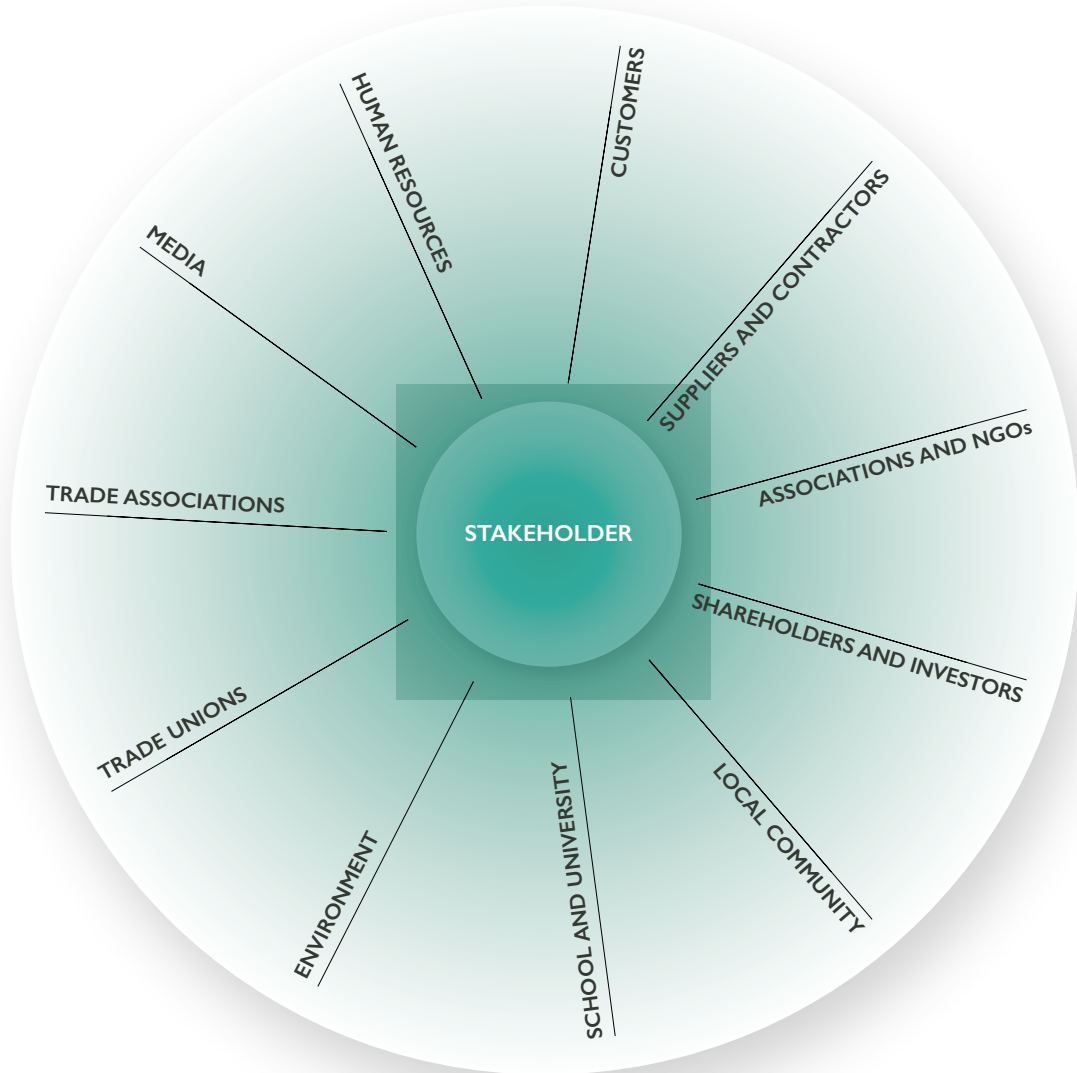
STAKEHOLDER

CUSTOMERS

SUPPLIERS AND CONTRACTORS

ASSOCIATIONS AND NGOs

SHAREHOLDERS AND INVESTORS

LOCAL COMMUNITY

SCHOOL AND UNIVERSITY

ENVIRONMENT

TRADE UNIONS

TRADE ASSOCIATIONS

MEDIA

HUMAN RESOURCES